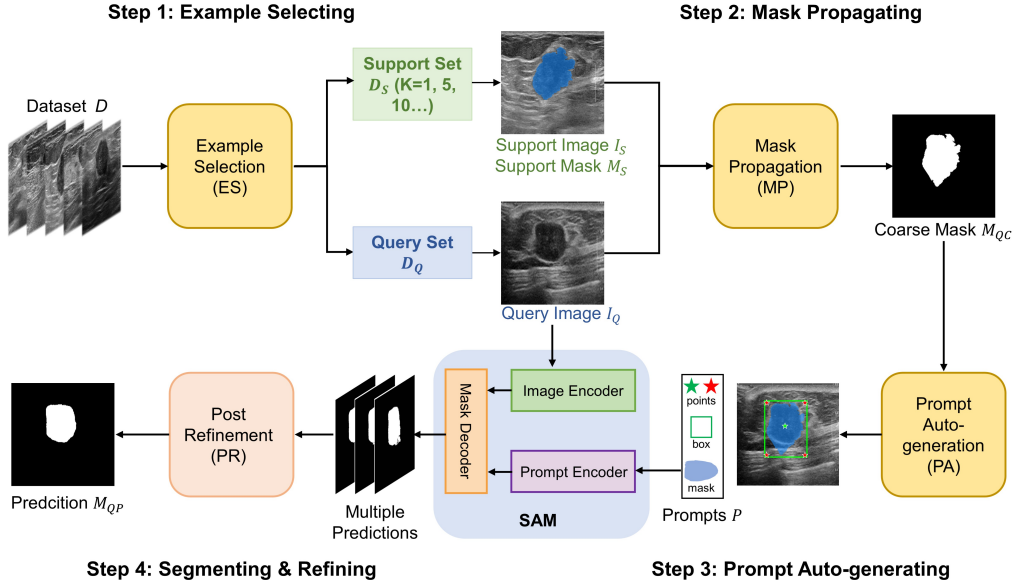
Step 1: Example Selecting

Step 2: Mask Propagating

Dataset $D$

Example Selection (ES)

Support Set $D_S$ (K=1, 5, 10…)

Support Image $I_S$
Support Mask $M_S$

Query Set $D_Q$

Query Image $I_Q$

Mask Propagation (MP)

Coarse Mask $M_{QC}$

Prompt Auto-generation (PA)

points

box

mask

Prompts $P$

Image Encoder

Mask Decoder

Prompt Encoder

SAM

Multiple Predictions

Post Refinement (PR)

Predcition $M_{QP}$

Step 4: Segmenting & Refining

Step 3: Prompt Auto-generating